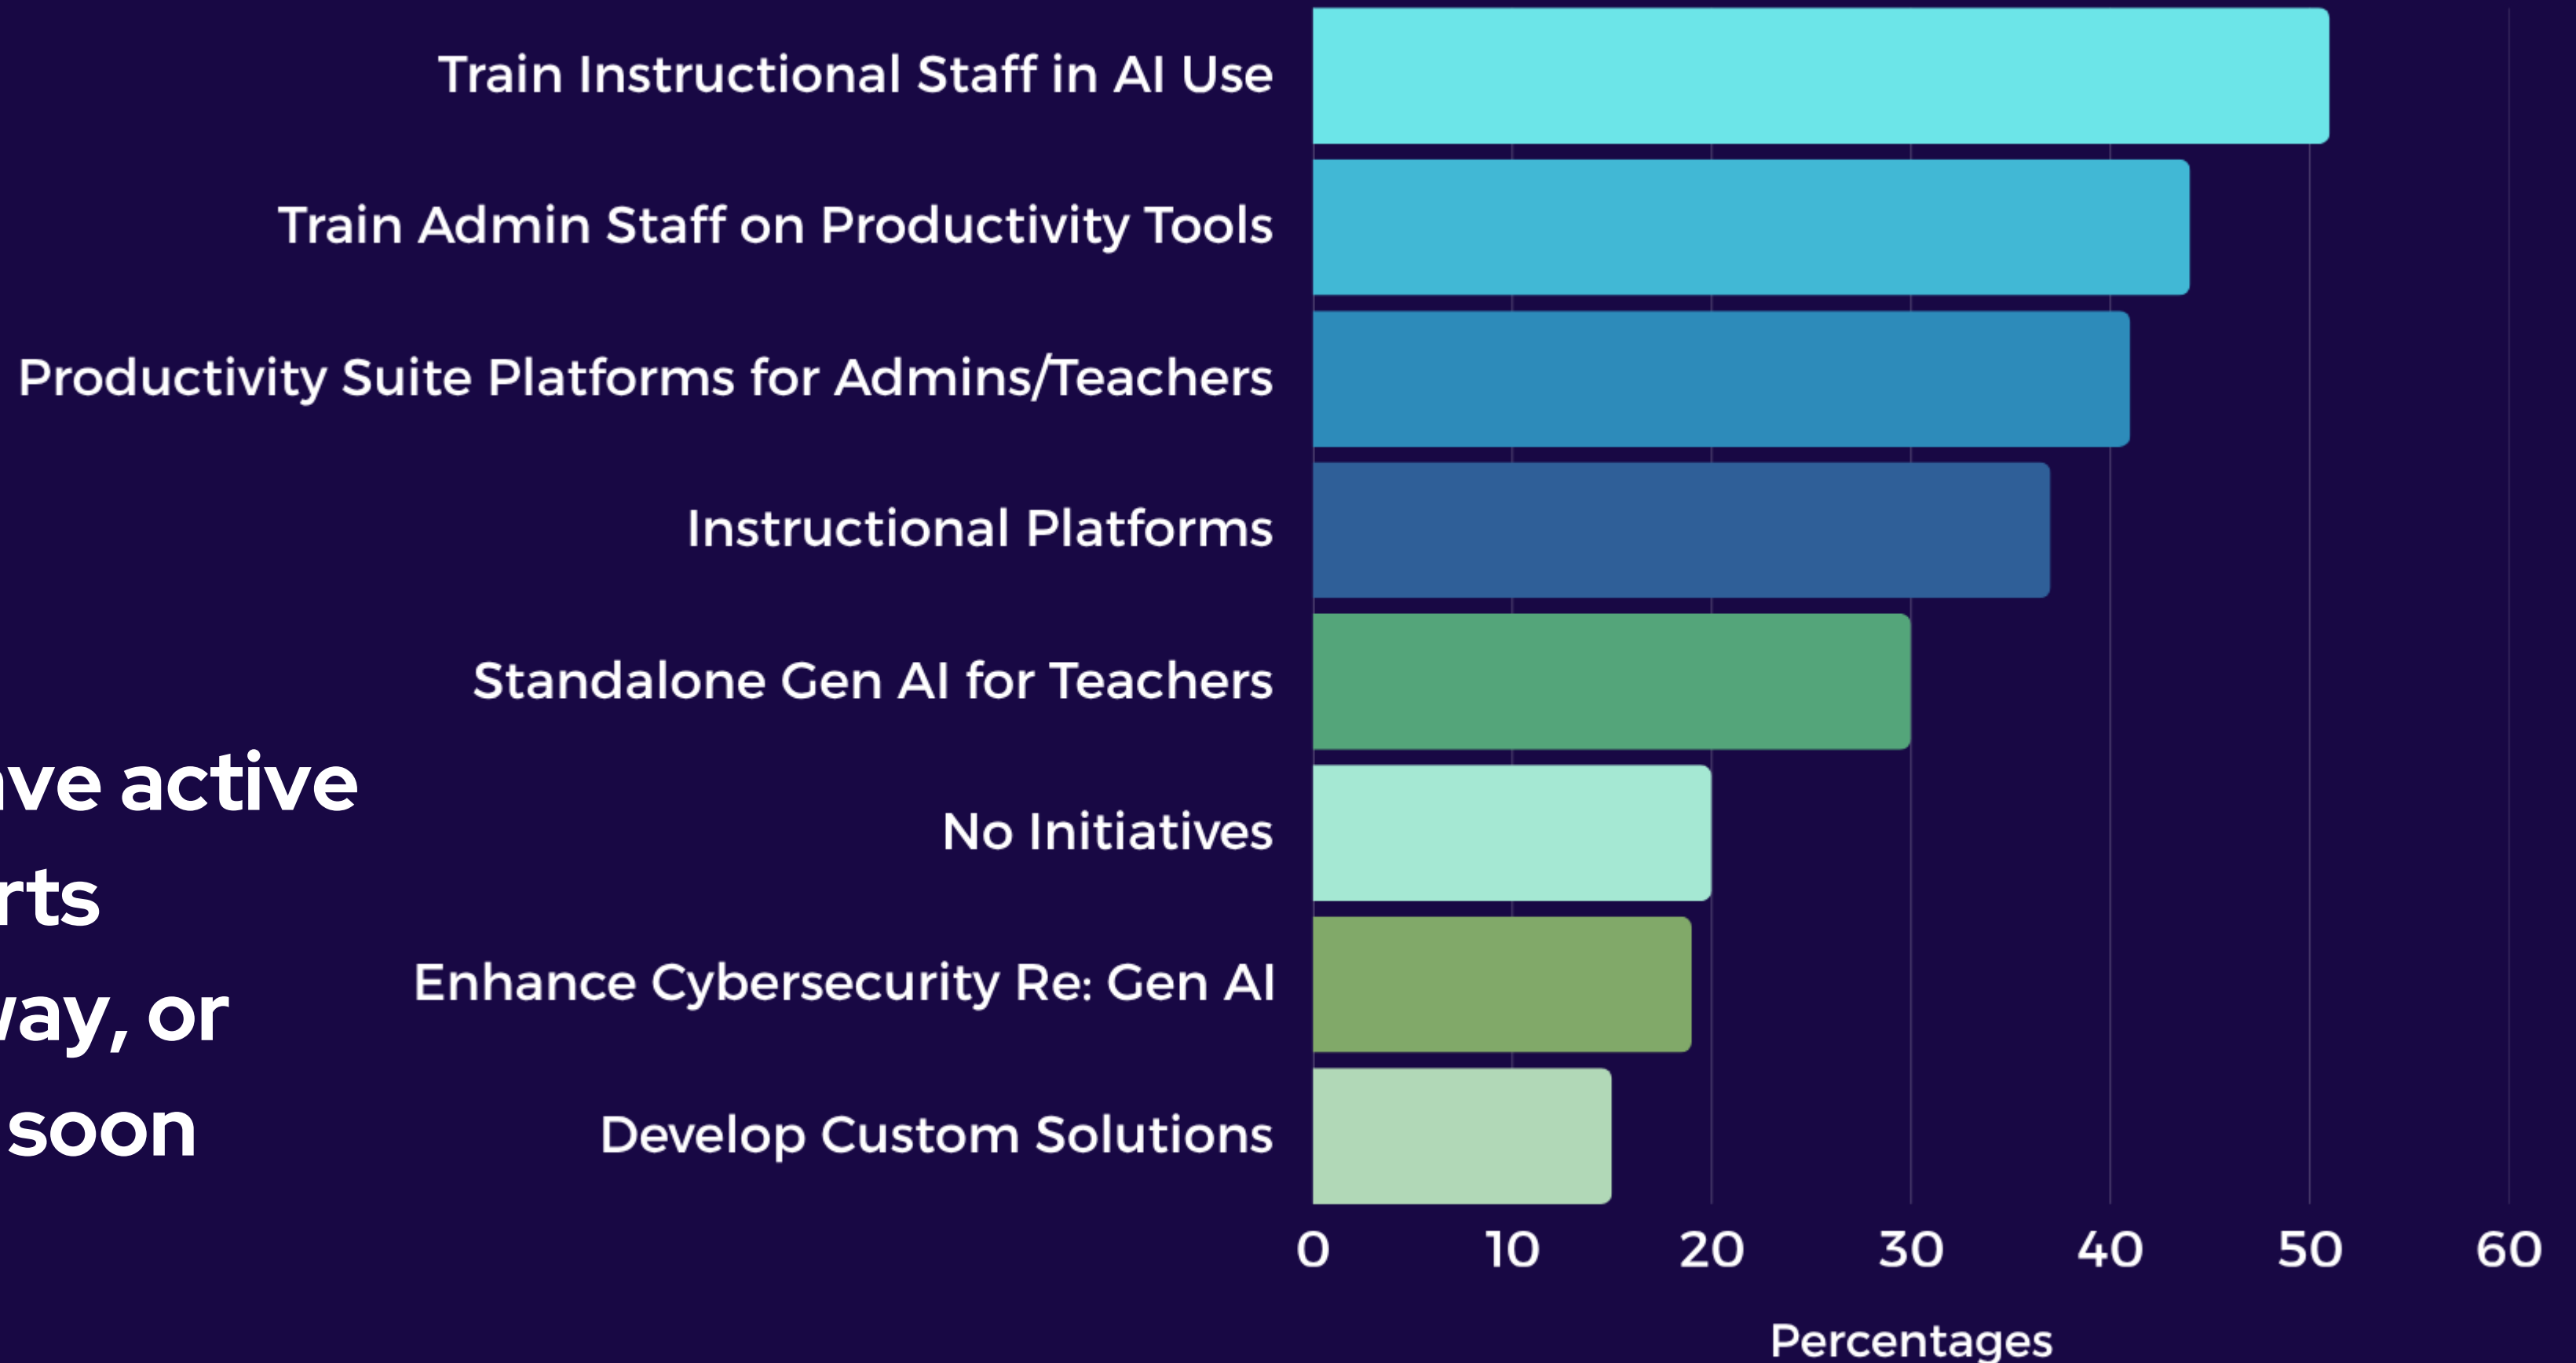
ve active
rts
ay, or
soon

Train Instructional Staff in AI Use
Train Admin Staff on Productivity Tools
Productivity Suite Platforms for Admins/Teachers
Instructional Platforms
Standalone Gen AI for Teachers
No Initiatives
Enhance Cybersecurity Re: Gen AI
Develop Custom Solutions

0 10 20 30 40 50 60

Percentages